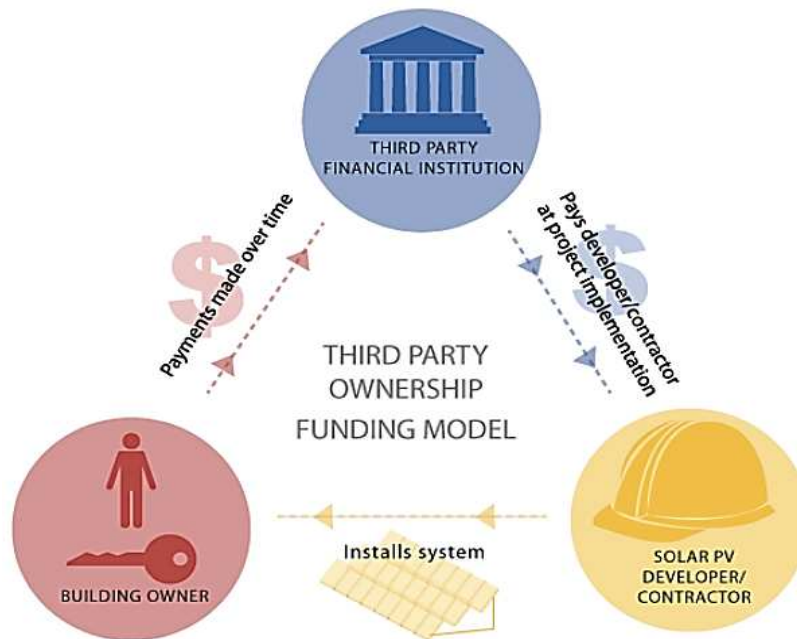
THIRD PARTY FINANCIAL INSTITUTION

Payments made over time

Pays developer/contractor at project implementation

THIRD PARTY OWNERSHIP FUNDING MODEL

Installs system

BUILDING OWNER

SOLAR PV DEVELOPER/ CONTRACTOR